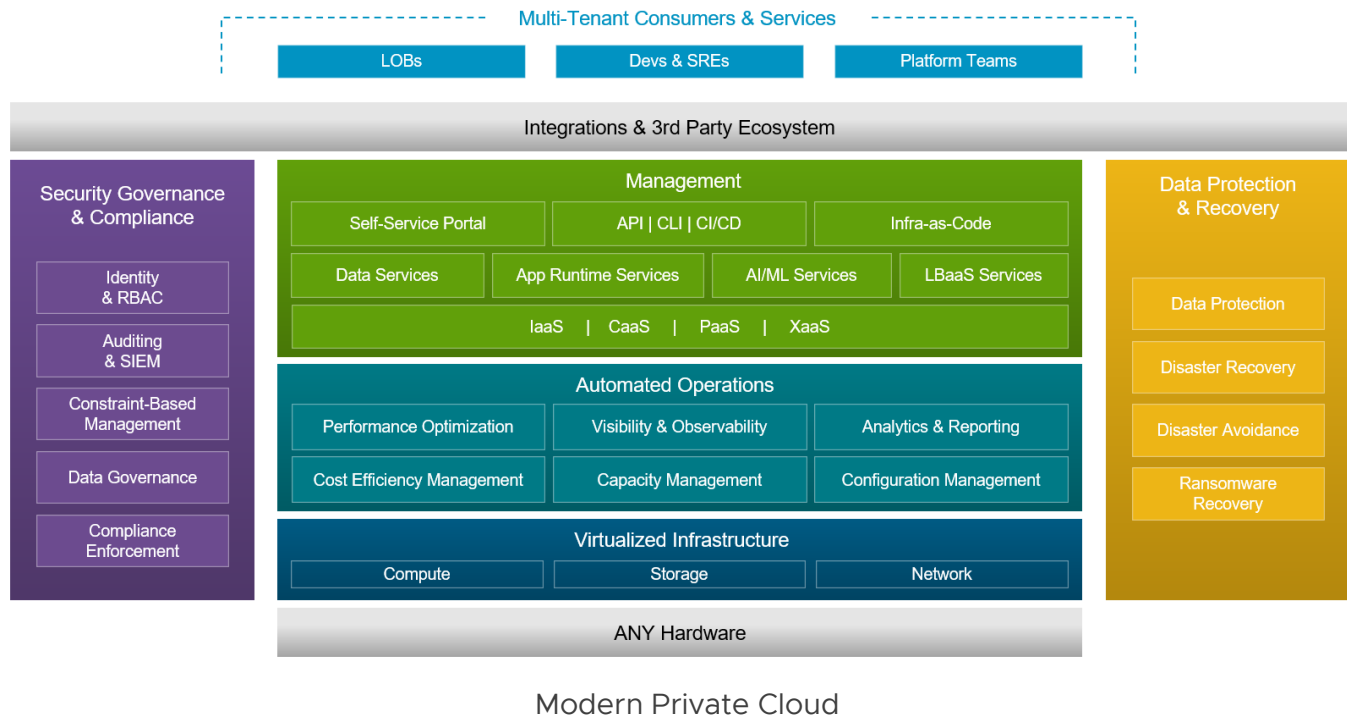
Multi-Tenant Consumers & Services

LOBs

Devs & SREs

Platform Teams

Integrations & 3rd Party Ecosystem

Security Governance & Compliance

Identity & RBAC

Auditing & SIEM

Constraint-Based Management

Data Governance

Compliance Enforcement

Management

Self-Service Portal

API | CLI | CI/CD

Infra-as-Code

Data Services

App Runtime Services

AI/ML Services

LBaaS Services

IaaS | CaaS | PaaS | XaaS

Automated Operations

Performance Optimization

Visibility & Observability

Analytics & Reporting

Cost Efficiency Management

Capacity Management

Configuration Management

Virtualized Infrastructure

Compute

Storage

Network

Data Protection & Recovery

Data Protection

Disaster Recovery

Disaster Avoidance

Ransomware Recovery

ANY Hardware

Modern Private Cloud